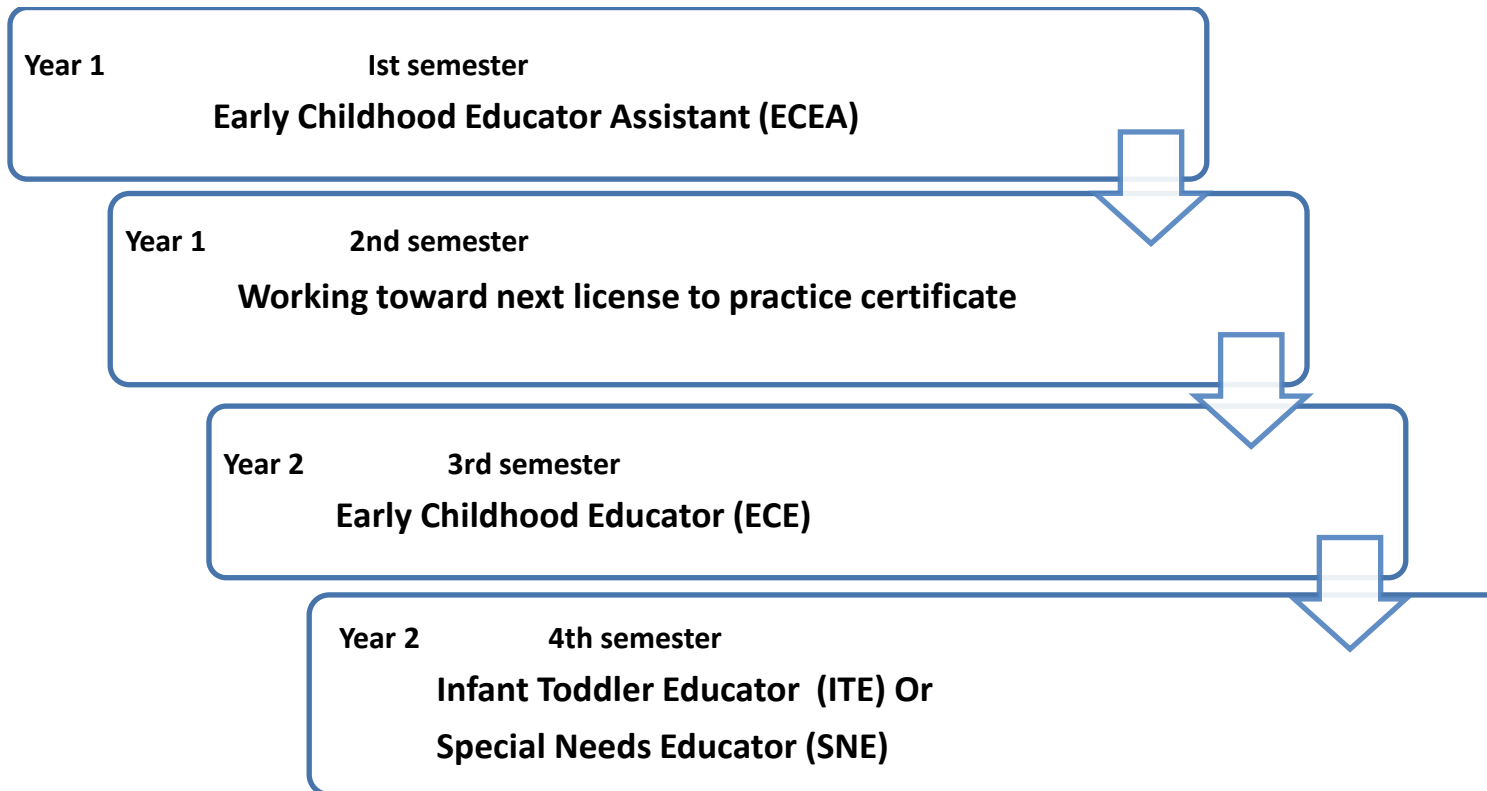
Year 1 Ist semester
Early Childhood Educator Assistant (ECEA)

Year 1 2nd semester
Working toward next license to practice certificate

Year 2 3rd semester
Early Childhood Educator (ECE)

Year 2 4th semester
Infant Toddler Educator (ITE) Or
Special Needs Educator (SNE)